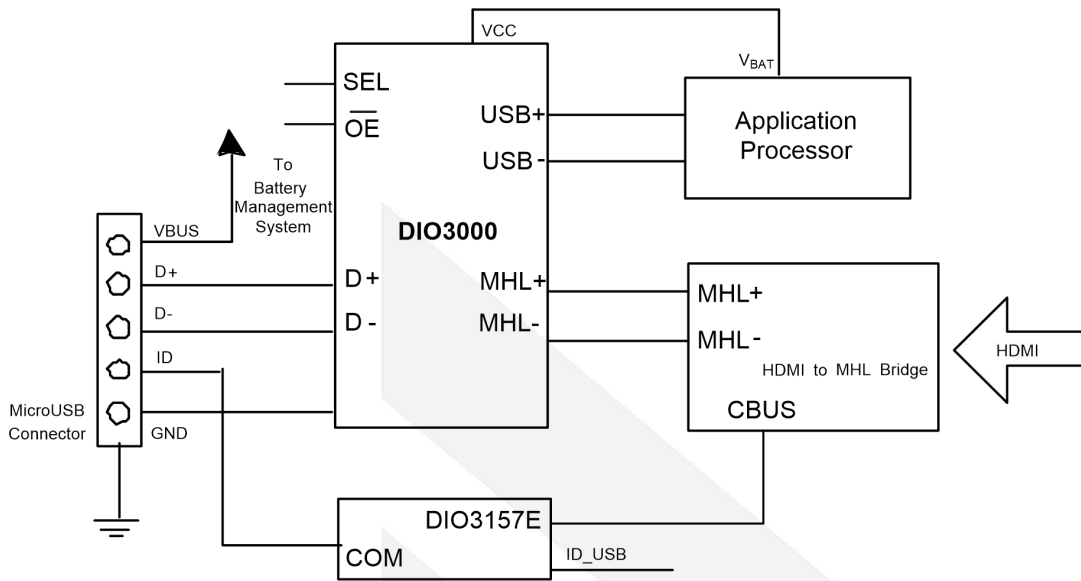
VCC
$V_{BAT}$
SEL
$\overline{OE}$
USB+
USB-
Application Processor
To Battery Management System
VBUS
DIO3000
D+
D+
D-
D-
MHL+
MHL-
MHL+
MHL-
HDMI
HDMI to MHL Bridge
ID
MicroUSB Connector
GND
CBUS
DIO3157E
COM
ID_USB